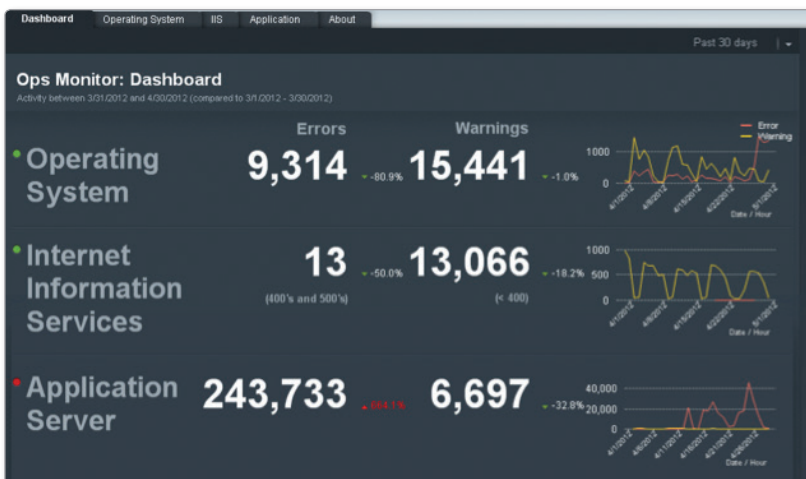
Dashboard | Operating System | IIS | Application | About

Past 30 days

Ops Monitor: Dashboard

Activity between 3/31/2012 and 4/30/2012 (compared to 3/1/2012 - 3/30/2012)

Errors Warnings

Error
Warning

Operating System 9,314 -80.9% 15,441 -1.0%

1000
0
4/1/2012 4/8/2012 4/15/2012 4/22/2012 5/1/2012
Date / Hour

Internet Information Services 13 -50.0% 13,066 -18.2%

(400's and 500's) (< 400)

1000
500
0
4/1/2012 4/8/2012 4/15/2012 4/22/2012 5/1/2012
Date / Hour

Application Server 243,733 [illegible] 6,697 -32.8%

40,000
20,000
0
4/1/2012 4/6/2012 4/11/2012 4/16/2012 4/21/2012 4/26/2012
Date / Hour